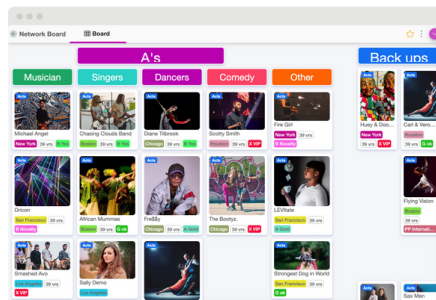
Network Board

Board

A's

Back ups

Musician

Singers

Dancers

Comedy

Other

Acts
Michael Angel
New York 39 yrs 5 Yes

Acts
Chasing Clouds Band
Boston 39 yrs 5 Yes

Acts
Diane Tilbrook
Chicago 39 yrs A Gold

Acts
Scotty Smith
Houston 39 yrs X VIP

Acts
Fire Girl
New York 39 yrs
B Novelty

Acts
Huey & Dro...
New York 39 yrs
X VIP

Acts
Carl & Vero...
Houston
Chicago

Acts
Drimon
San Francisco 39 yrs
B Novelty

Acts
African Mummas
Boston 39 yrs G ok

Acts
Fre$$y
Chicago 39 yrs A Gold

Acts
The Bootyz
Chicago 39 yrs X VIP

Acts
LEVItate
San Francisco 39 yrs
A Gold

Acts
Flying Vision
Boston
PP Internati...

Acts
Smashed Avo
Los Angeles 39 yrs
X VIP

Acts
Sally Demo
Los Angeles

Acts
Strongest Dog in World
San Francisco 39 yrs
B Novelty

Sax Man